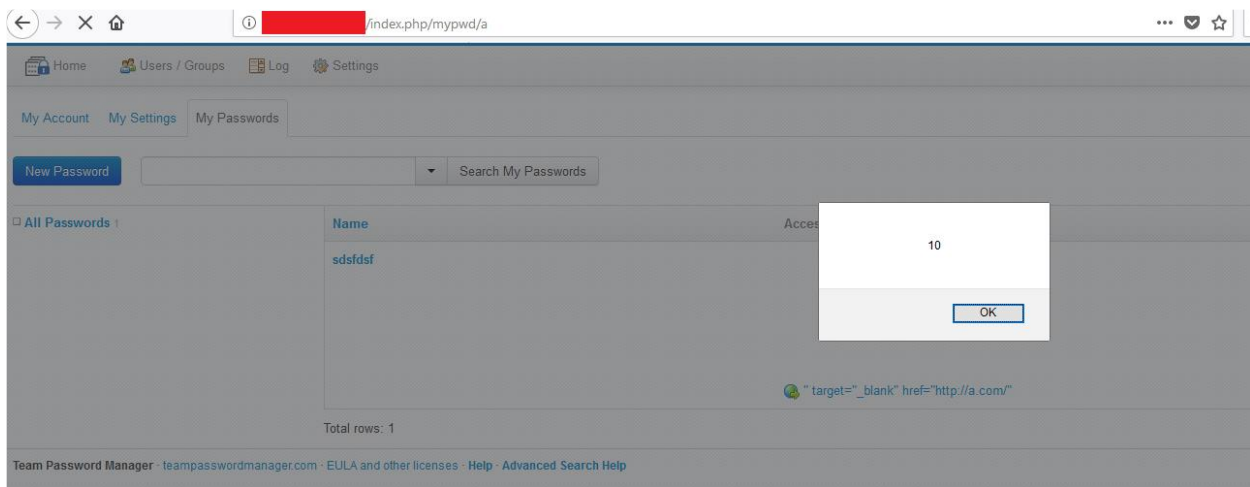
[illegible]/index.php/mypwd/a

Home Users / Groups Log Settings

My Account My Settings My Passwords

New Password Search My Passwords

All Passwords 1

| Name | Acces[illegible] |
|---|---|
| sdsfdsf | |
| | " target="_blank" href="http://a.com/" |

10

OK

Total rows: 1

Team Password Manager · teampasswordmanager.com · EULA and other licenses · Help · Advanced Search Help